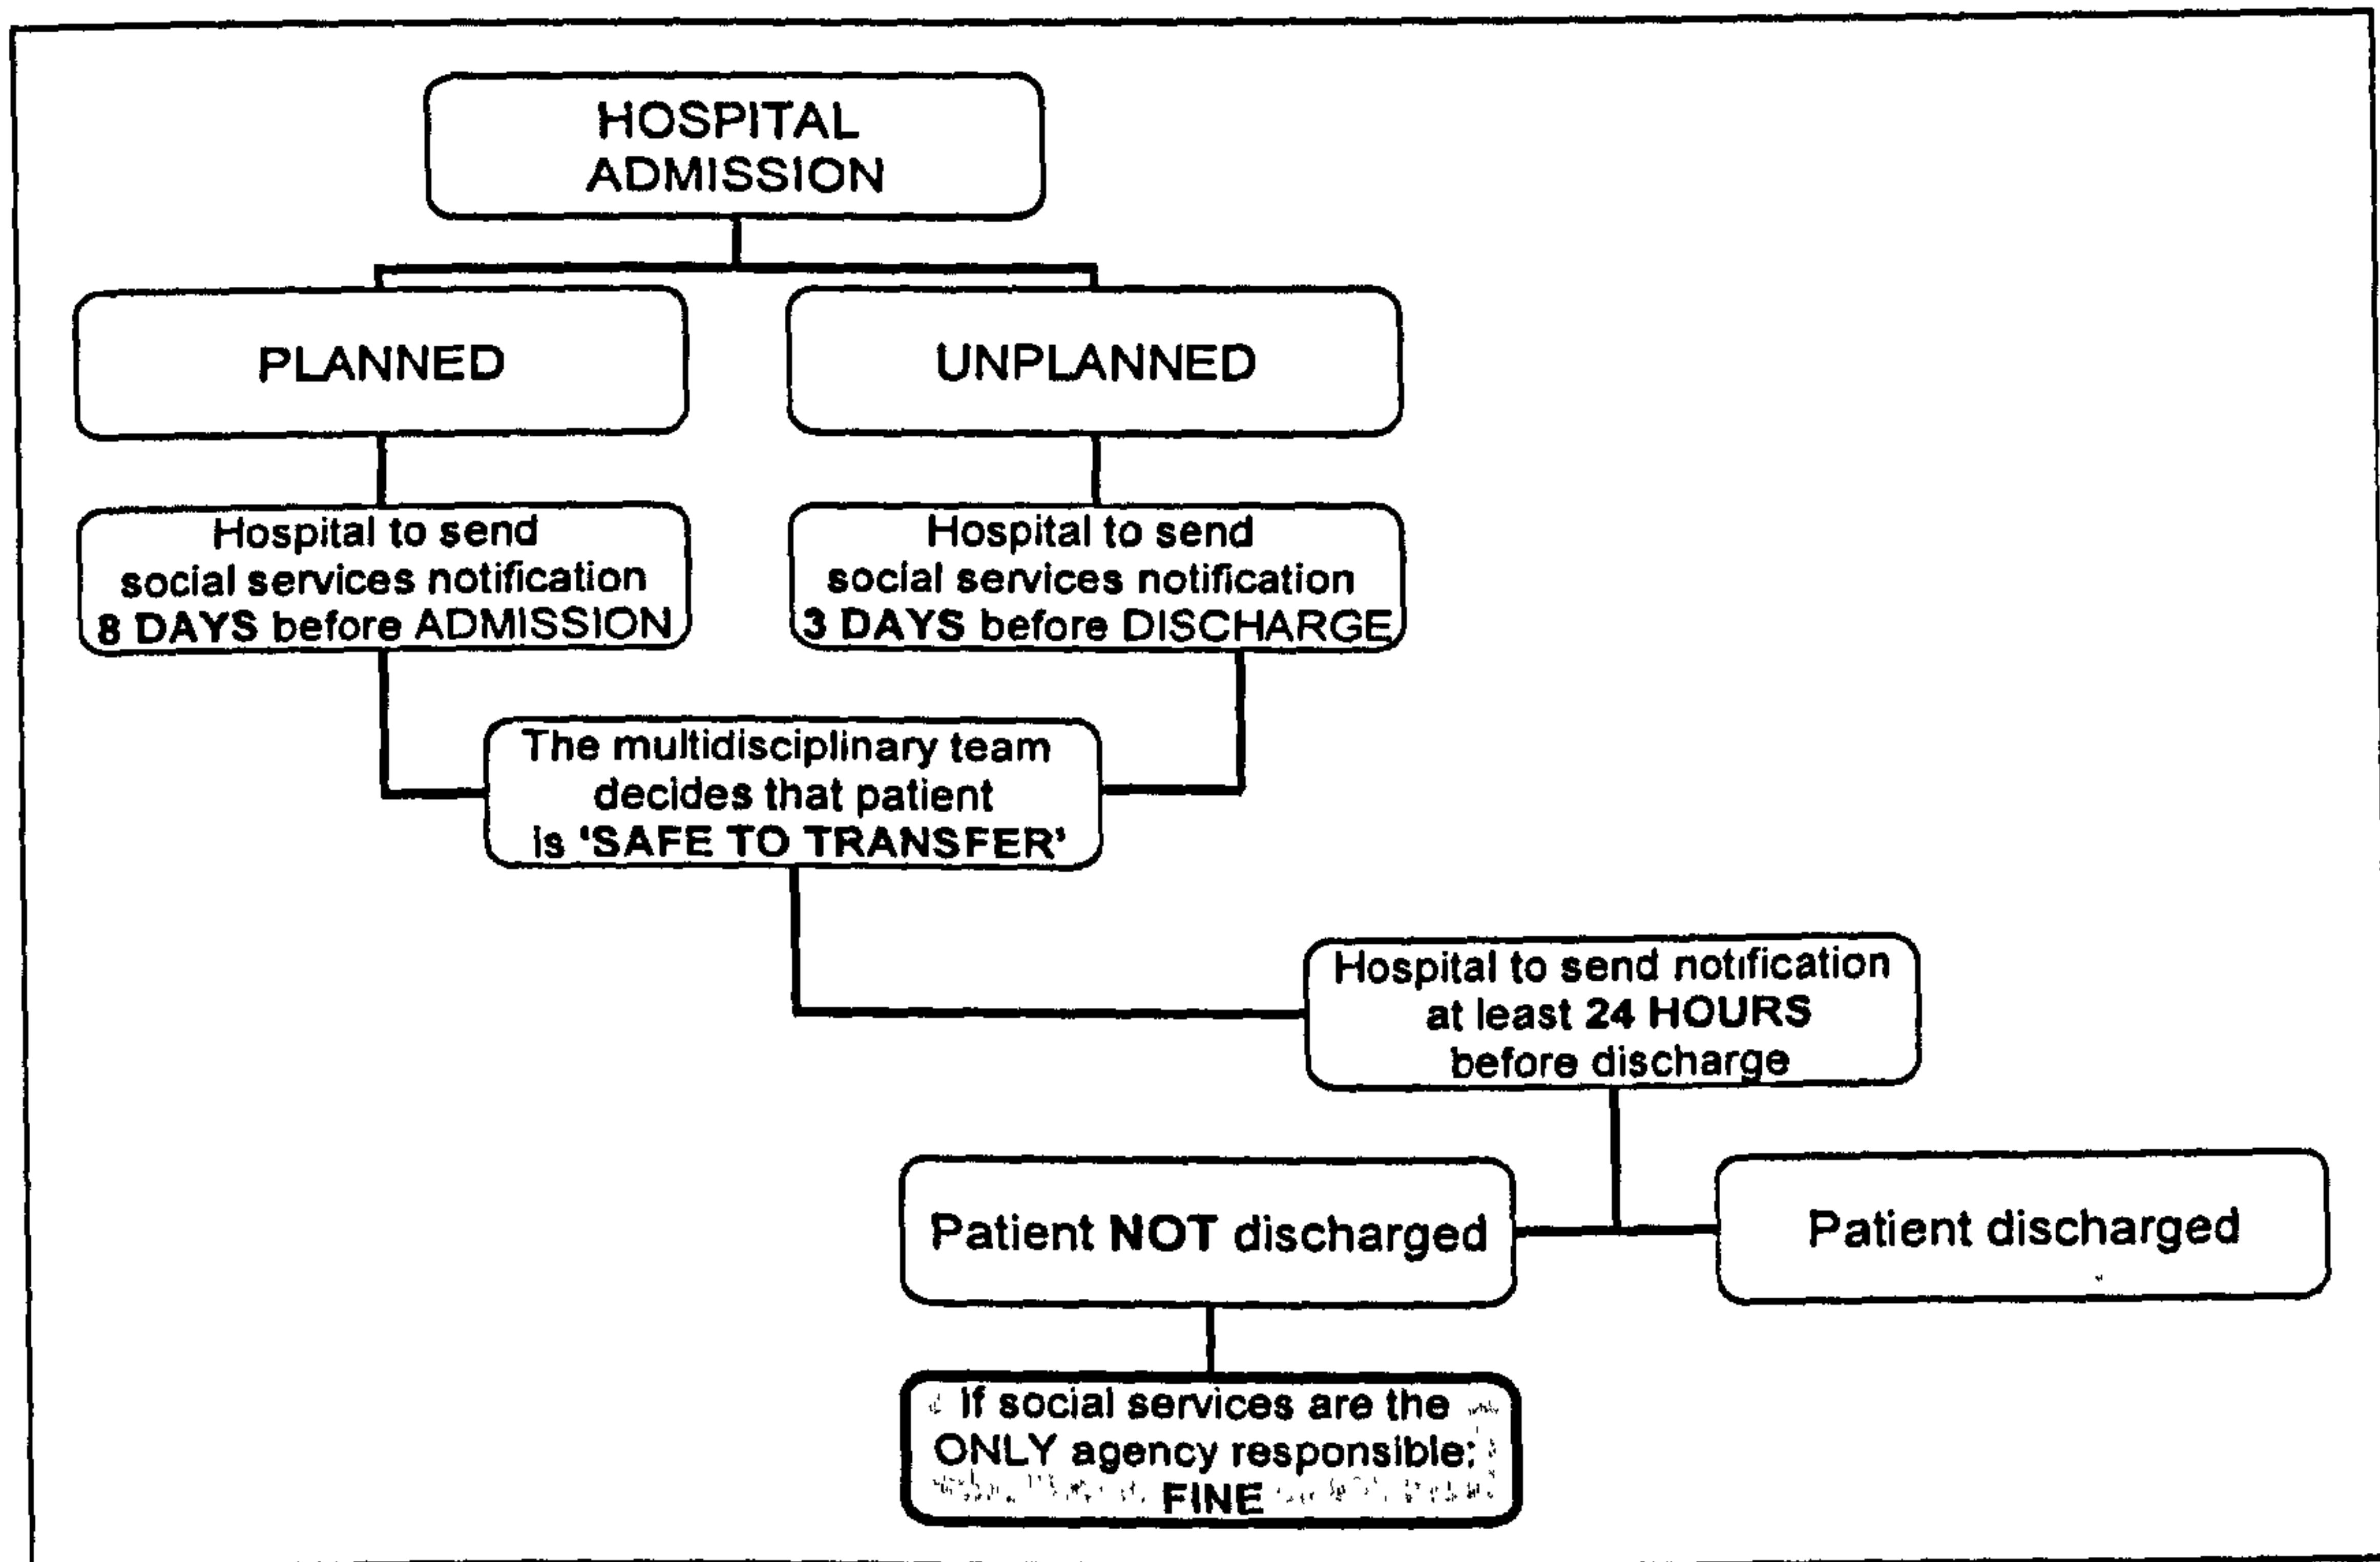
HOSPITAL ADMISSION

PLANNED

UNPLANNED

Hospital to send social services notification 8 DAYS before ADMISSION

Hospital to send social services notification 3 DAYS before DISCHARGE

The multidisciplinary team decides that patient is 'SAFE TO TRANSFER'

Hospital to send notification at least 24 HOURS before discharge

Patient NOT discharged

Patient discharged

If social services are the ONLY agency responsible: FINE